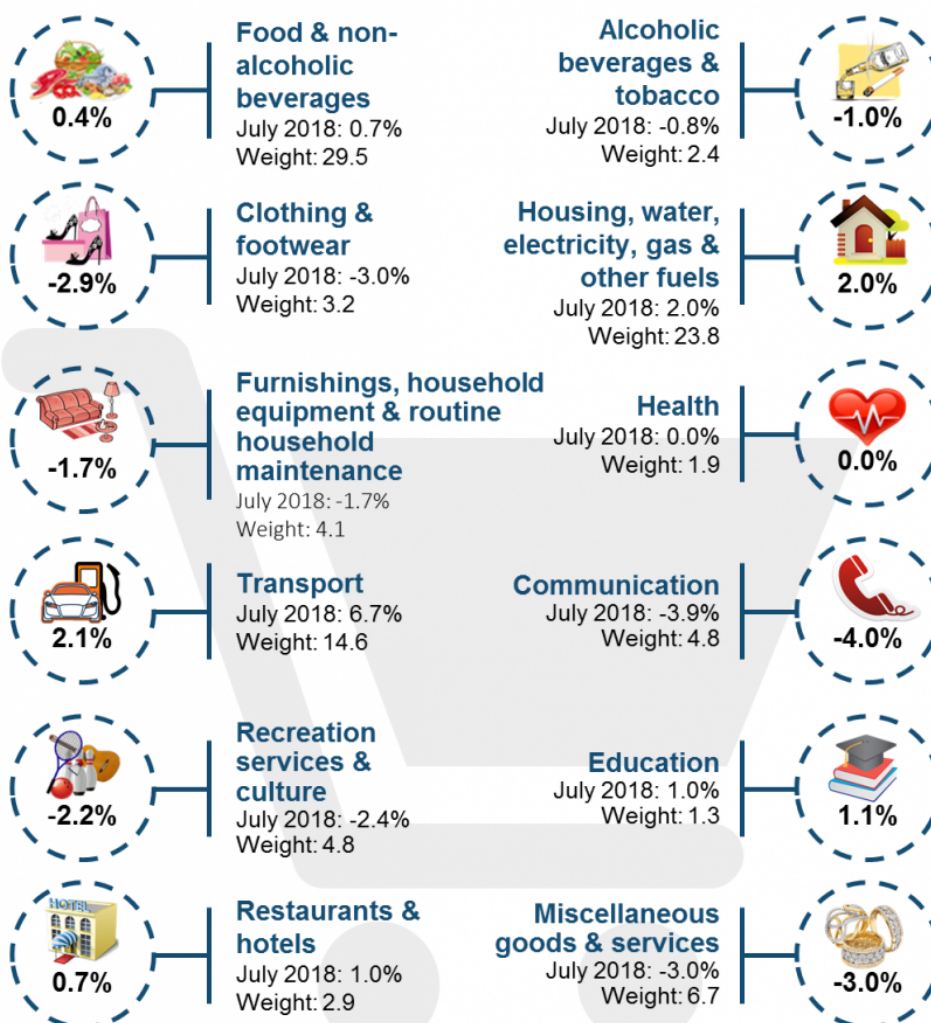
0.4%

Food & non-alcoholic beverages
July 2018: 0.7%
Weight: 29.5

Alcoholic beverages & tobacco
July 2018: -0.8%
Weight: 2.4

-1.0%

-2.9%

Clothing & footwear
July 2018: -3.0%
Weight: 3.2

Housing, water, electricity, gas & other fuels
July 2018: 2.0%
Weight: 23.8

2.0%

-1.7%

Furnishings, household equipment & routine household maintenance
July 2018: -1.7%
Weight: 4.1

Health
July 2018: 0.0%
Weight: 1.9

0.0%

2.1%

Transport
July 2018: 6.7%
Weight: 14.6

Communication
July 2018: -3.9%
Weight: 4.8

-4.0%

-2.2%

Recreation services & culture
July 2018: -2.4%
Weight: 4.8

Education
July 2018: 1.0%
Weight: 1.3

1.1%

HOTEL

0.7%

Restaurants & hotels
July 2018: 1.0%
Weight: 2.9

Miscellaneous goods & services
July 2018: -3.0%
Weight: 6.7

-3.0%